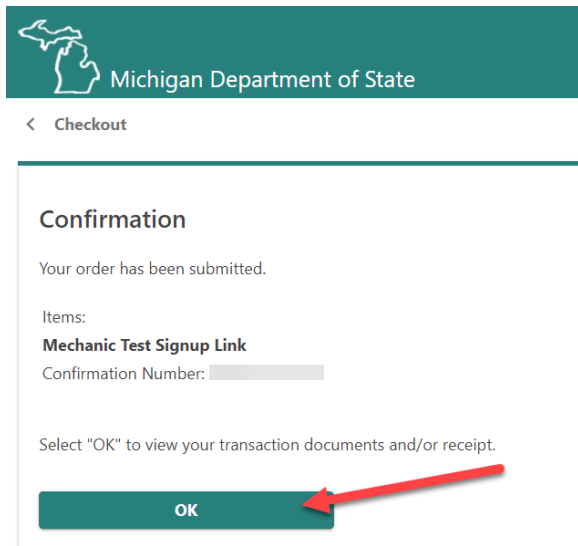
Michigan Department of State

< Checkout

Confirmation

Your order has been submitted.

Items:
**Mechanic Test Signup Link**
Confirmation Number: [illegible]

Select "OK" to view your transaction documents and/or receipt.

OK